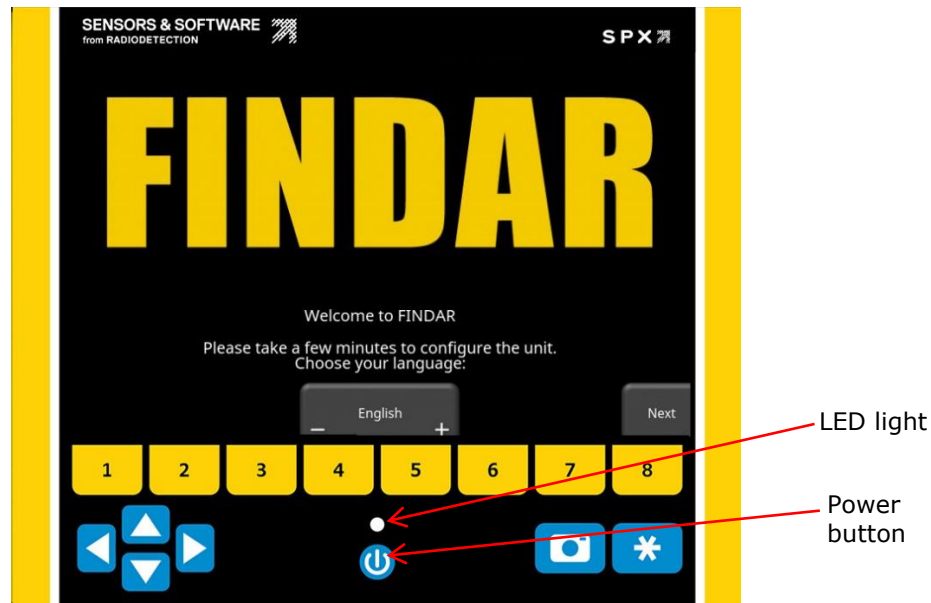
SENSORS & SOFTWARE
from RADIODETECTION

SPX

FINDAR

Welcome to FINDAR

Please take a few minutes to configure the unit.
Choose your language:

English
–
+

Next

1 2 3 4 5 6 7 8

LED light

Power button